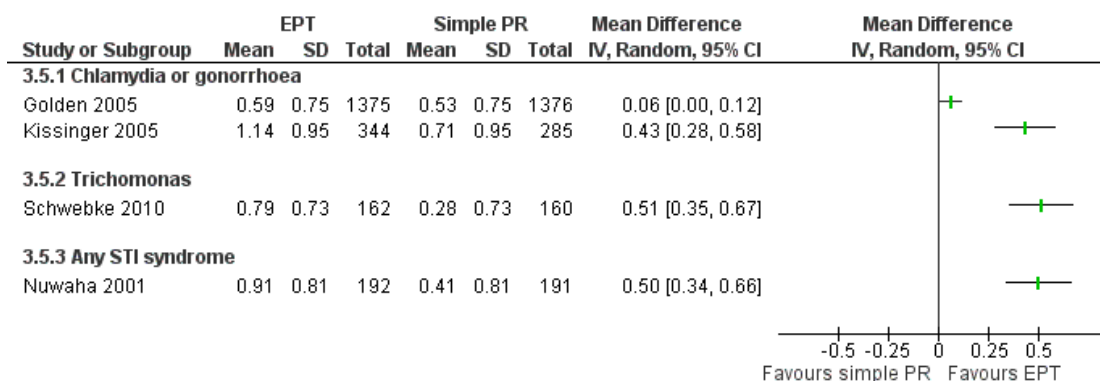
| | EPT | | | Simple PR | | | Mean Difference | Mean Difference |
|---|---|---|---|---|---|---|---|---|
| Study or Subgroup | Mean | SD | Total | Mean | SD | Total | IV, Random, 95% CI | IV, Random, 95% CI |
| 3.5.1 Chlamydia or gonorrhoea | | | | | | | | |
| Golden 2005 | 0.59 | 0.75 | 1375 | 0.53 | 0.75 | 1376 | 0.06 [0.00, 0.12] | |
| Kissinger 2005 | 1.14 | 0.95 | 344 | 0.71 | 0.95 | 285 | 0.43 [0.28, 0.58] | |
| 3.5.2 Trichomonas | | | | | | | | |
| Schwebke 2010 | 0.79 | 0.73 | 162 | 0.28 | 0.73 | 160 | 0.51 [0.35, 0.67] | |
| 3.5.3 Any STI syndrome | | | | | | | | |
| Nuwaha 2001 | 0.91 | 0.81 | 192 | 0.41 | 0.81 | 191 | 0.50 [0.34, 0.66] | |

-0.5 -0.25 0 0.25 0.5
Favours simple PR Favours EPT